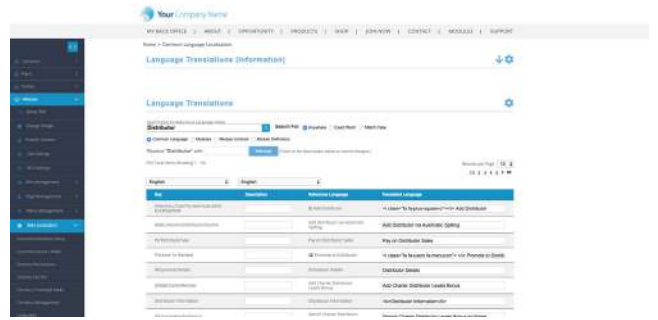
Your Company Name

MY BACK OFFICE | ABOUT | OPPORTUNITY | PRODUCTS | SHOP | JOIN NOW | CONTACT | MODULES | SUPPORT

Home > Common Language Localization

Language Translations (Information)

Language Translations

Distributor

Search For: Anywhere Exact Word Match Case

Common Language Modules Module Controls Module Definition

Replace "Distributor" with

Results per Page: 10

English English

| Key | Description | Reference Language | Translated Language |
|---|---|---|---|
| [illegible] | | Add Distributor | <i class="fa fa-plus-square-o"></i> Add Distributor |
| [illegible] | | Add Distributor via Automatic Spilling | Add Distributor via Automatic Spilling |
| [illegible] | | Pay on Distributor Sales | Pay on Distributor Sales |
| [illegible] | | Promote to Distributor | <i class="fa fa-users fa-menu-icon"></i> Promote to Distrib |
| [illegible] | | Distributor Details | Distributor Details |
| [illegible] | | Add Charter Distributor Levels Bonus | Add Charter Distributor Levels Bonus |
| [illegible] | | Distributor Information | <b>Distributor Information</b> |
| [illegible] | | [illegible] | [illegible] |